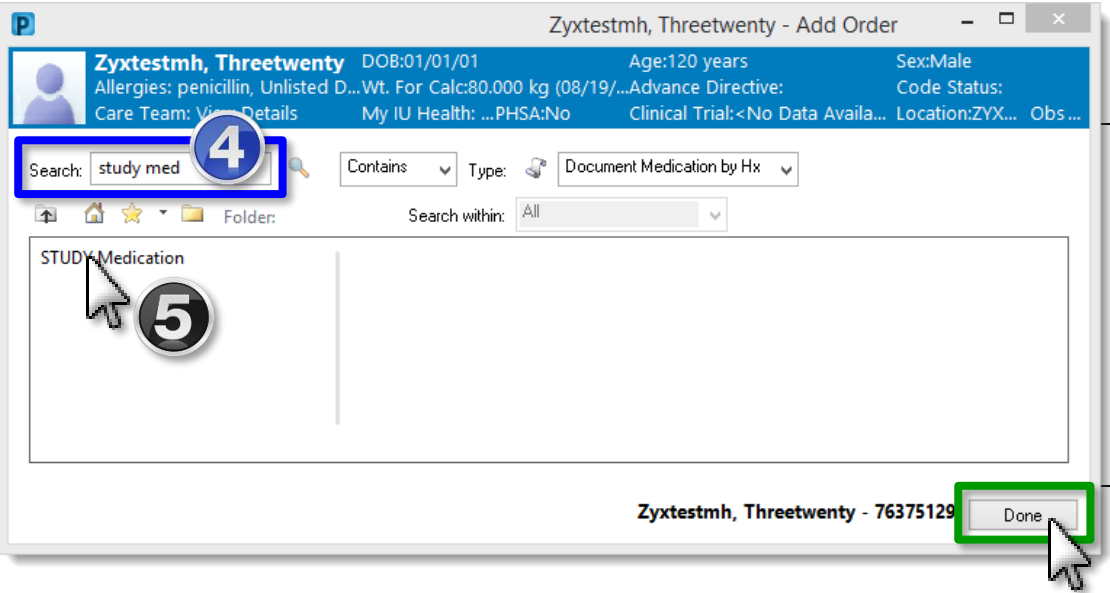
Zyxtestmh, Threetwenty - Add Order

Zyxtestmh, Threetwenty DOB:01/01/01 Age:120 years Sex:Male
Allergies: penicillin, Unlisted D... Wt. For Calc:80.000 kg (08/19/... Advance Directive: Code Status:
Care Team: View Details My IU Health: ...PHSA:No Clinical Trial:<No Data Availa... Location:ZYX... Obs...

Search: study med
4
Contains
Type: Document Medication by Hx
Folder:
Search within: All

STUDY Medication
5

Zyxtestmh, Threetwenty - 76375129
Done